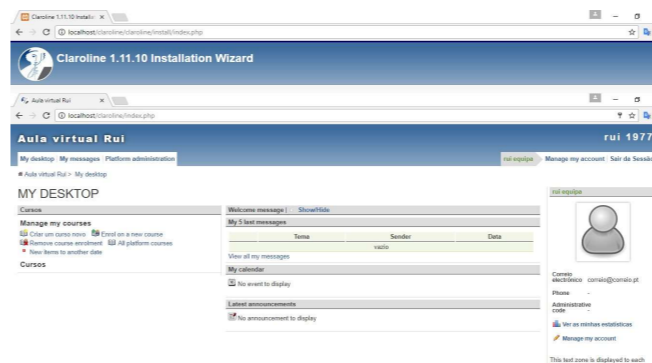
Claroline 1.11.10 Installa ×

localhost/claroline/claroline/install/index.php

Claroline 1.11.10 Installation Wizard

Aula virtual Rui ×

localhost/claroline/index.php

Aula virtual Rui

rui 1977

My desktop | My messages | Platform administration

rui equipa | Manage my account | Sair da Sessão

Aula virtual Rui > My desktop

MY DESKTOP

Cursos

Manage my courses

Criar um curso novo | Enrol on a new course
Remove course enrolment | All platform courses
New items to another date

Cursos

Welcome message | Show/Hide

My 5 last messages

| Tema | Sender | Data |
|---|---|---|
| vazio | | |

View all my messages

My calendar

No event to display

Latest announcements

No announcement to display

rui equipa

Correio electrónico correio@correio.pt

Phone -

Administrative code -

Ver as minhas estatísticas

Manage my account

This text zone is displayed to each